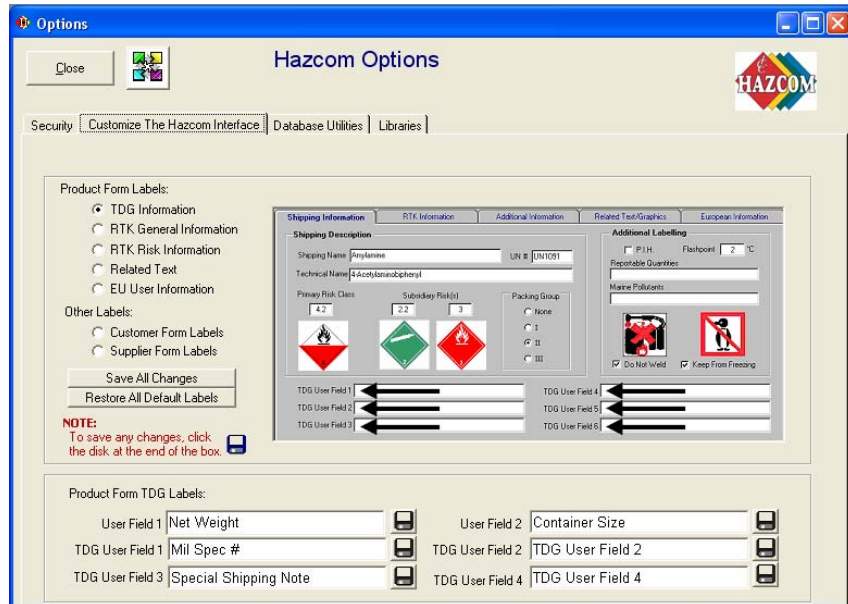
Options

Close

Hazcom Options

HAZCOM

Security | Customize The Hazcom Interface | Database Utilities | Libraries

Product Form Labels:
TDG Information
RTK General Information
RTK Risk Information
Related Text
EU User Information

Other Labels:
Customer Form Labels
Supplier Form Labels

Save All Changes
Restore All Default Labels

NOTE:
To save any changes, click the disk at the end of the box.

Shipping Information | RTK Information | Additional Information | Related Text/Graphics | European Information

Shipping Description
Shipping Name Amylamine
UN # UN1091
Technical Name 4-Acetylaminobiphenyl
Primary Risk Class 4.2
Subsidiary Risk(s) 2.2 3
Packing Group
None
I
II
III

Additional Labelling
P.I.H.
Flashpoint 2 °C
Reportable Quantities
Marine Pollutants
Do Not Weld
Keep From Freezing

TDG User Field 1
TDG User Field 2
TDG User Field 3
TDG User Field 4
TDG User Field 5
TDG User Field 6

Product Form TDG Labels:
User Field 1 Net Weight
User Field 2 Container Size
TDG User Field 1 Mil Spec #
TDG User Field 2 TDG User Field 2
TDG User Field 3 Special Shipping Note
TDG User Field 4 TDG User Field 4